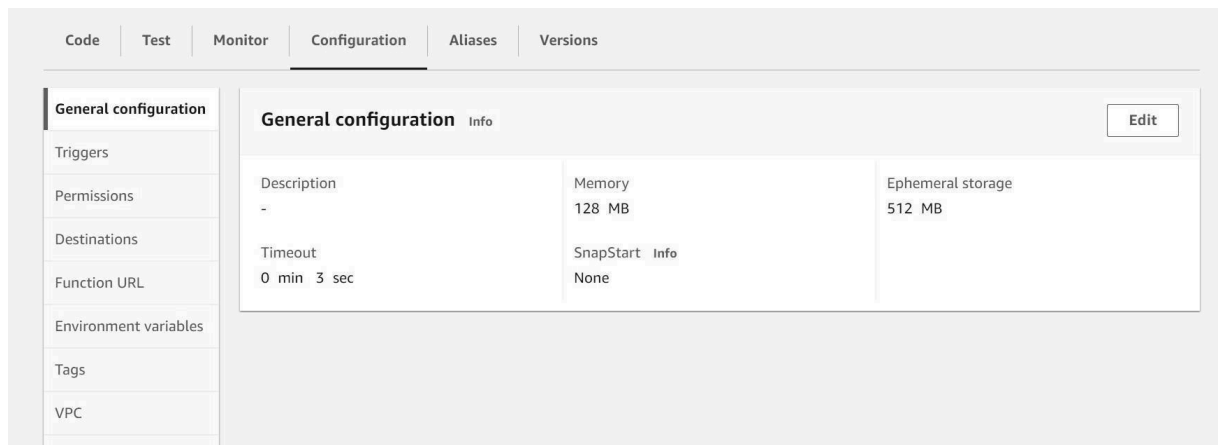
Code Test Monitor Configuration Aliases Versions

General configuration
Triggers
Permissions
Destinations
Function URL
Environment variables
Tags
VPC

General configuration Info

Edit

Description
-

Timeout
0 min 3 sec

Memory
128 MB

SnapStart Info
None

Ephemeral storage
512 MB